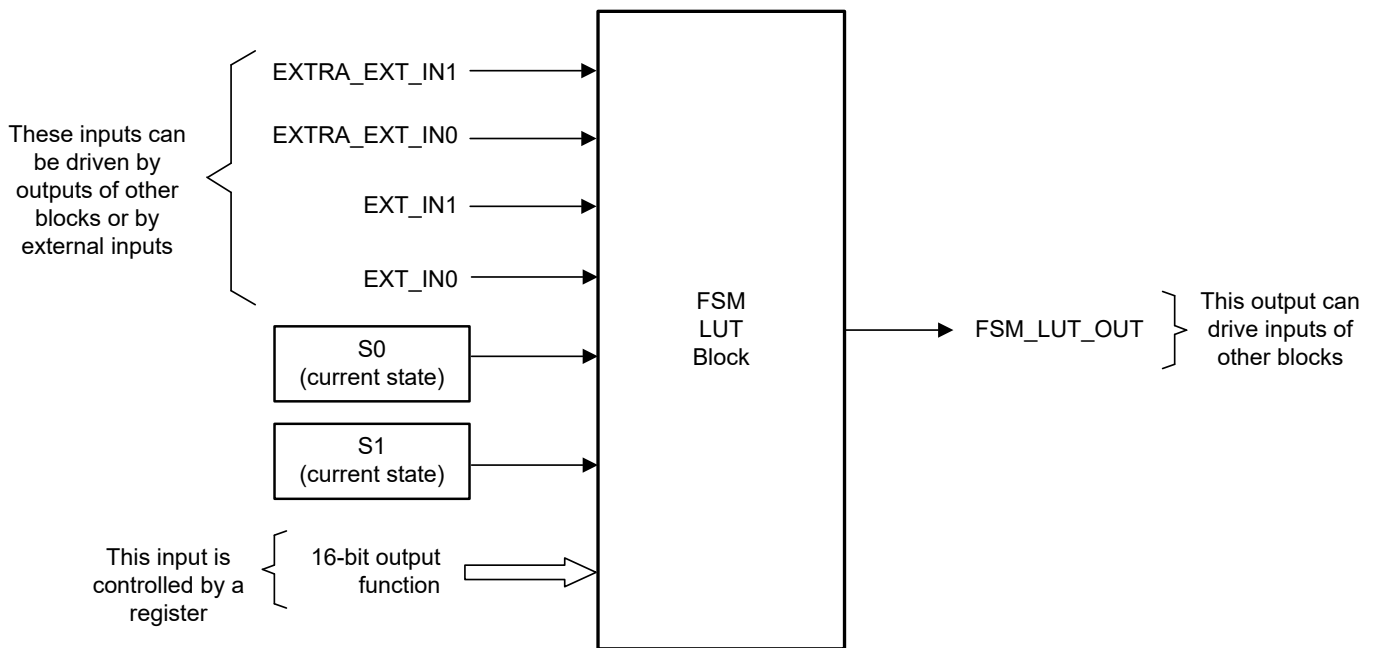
These inputs can be driven by outputs of other blocks or by external inputs

EXTRA_EXT_IN1

EXTRA_EXT_IN0

EXT_IN1

EXT_IN0

S0
(current state)

S1
(current state)

This input is controlled by a register

16-bit output function

FSM
LUT
Block

FSM_LUT_OUT

This output can drive inputs of other blocks